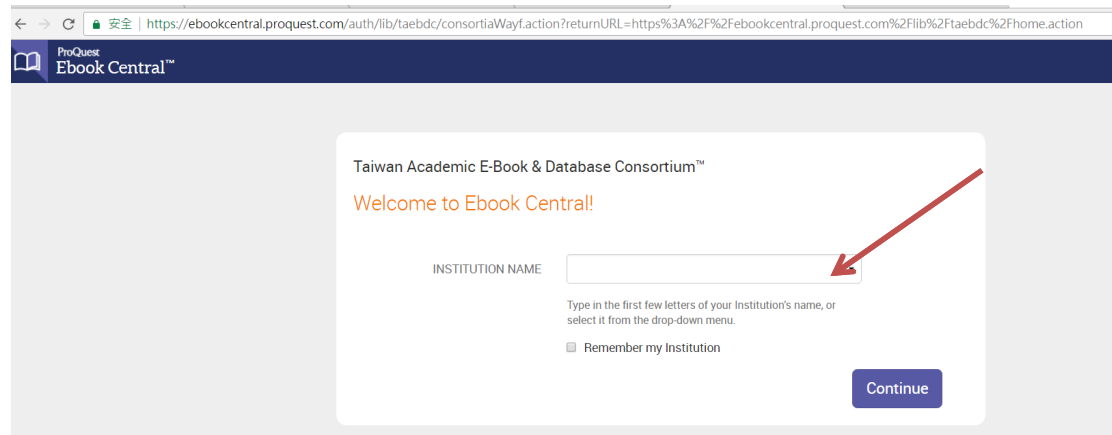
安全 | https://ebookcentral.proquest.com/auth/lib/taebdc/consortiaWayf.action?returnURL=https%3A%2F%2Febookcentral.proquest.com%2Flib%2Ftaebdc%2Fhome.action

ProQuest
Ebook Central™

Taiwan Academic E-Book & Database Consortium™

Welcome to Ebook Central!

INSTITUTION NAME

Type in the first few letters of your Institution's name, or select it from the drop-down menu.

Remember my Institution

Continue